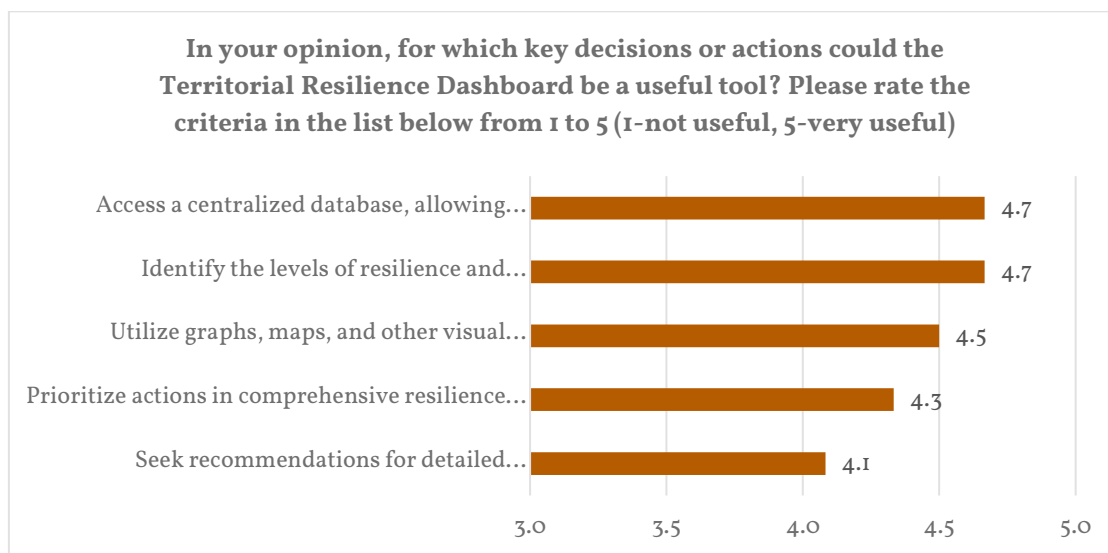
In your opinion, for which key decisions or actions could the Territorial Resilience Dashboard be a useful tool? Please rate the criteria in the list below from 1 to 5 (1-not useful, 5-very useful)

Access a centralized database, allowing... 4.7

Identify the levels of resilience and... 4.7

Utilize graphs, maps, and other visual... 4.5

Prioritize actions in comprehensive resilience... 4.3

Seek recommendations for detailed... 4.1

3.0 3.5 4.0 4.5 5.0